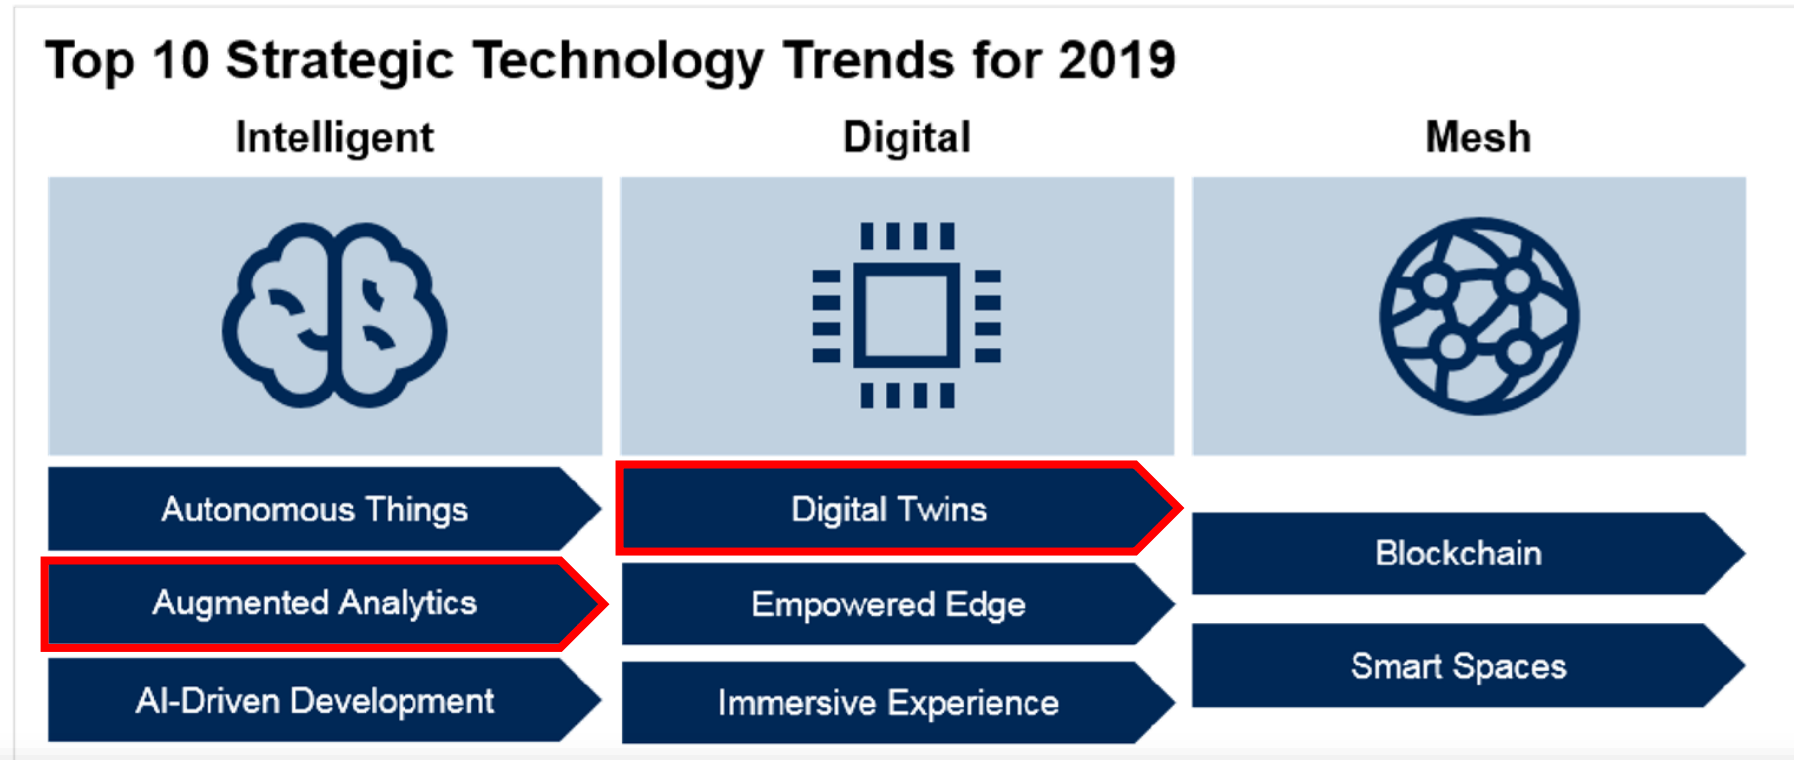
Top 10 Strategic Technology Trends for 2019

Intelligent

Autonomous Things

Augmented Analytics

AI-Driven Development

Digital

Digital Twins

Empowered Edge

Immersive Experience

Mesh

Blockchain

Smart Spaces